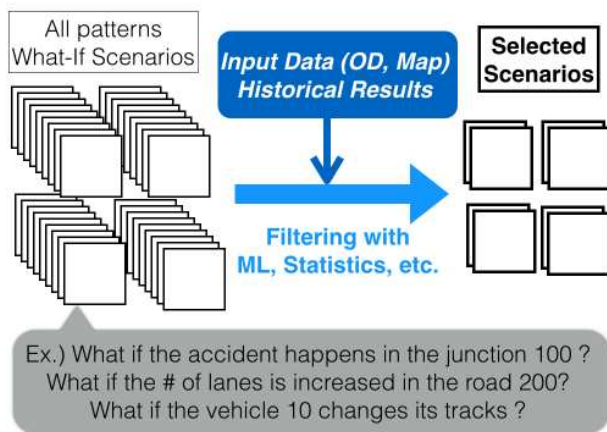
All patterns
What-If Scenarios

Input Data (OD, Map)
Historical Results

Selected
Scenarios

Filtering with
ML, Statistics, etc.

Ex.) What if the accident happens in the junction 100 ?
What if the # of lanes is increased in the road 200?
What if the vehicle 10 changes its tracks ?